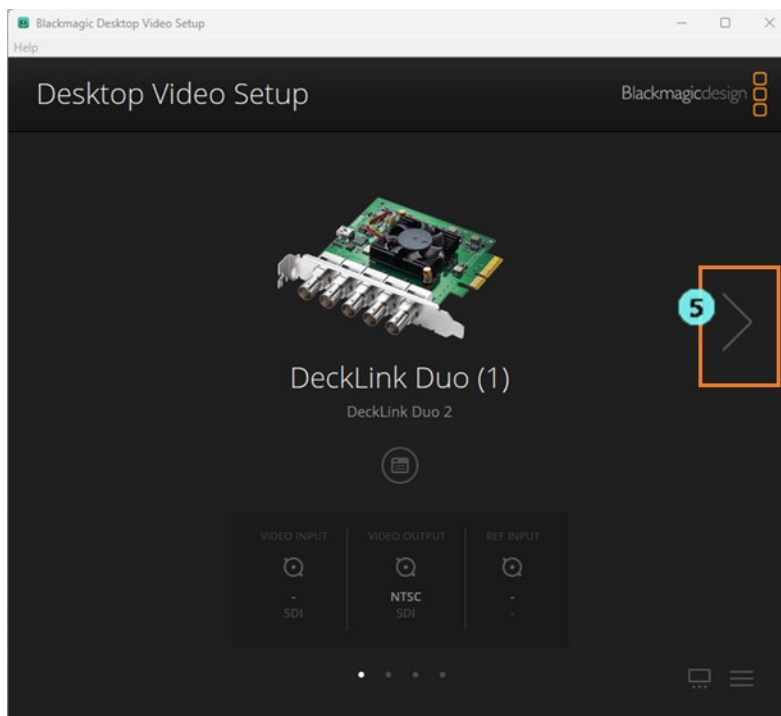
Blackmagic Desktop Video Setup

Help

Desktop Video Setup

Blackmagicdesign

5

DeckLink Duo (1)

DeckLink Duo 2

| VIDEO INPUT | VIDEO OUTPUT | REF INPUT |
|---|---|---|
| - | NTSC | - |
| SDI | SDI | - |